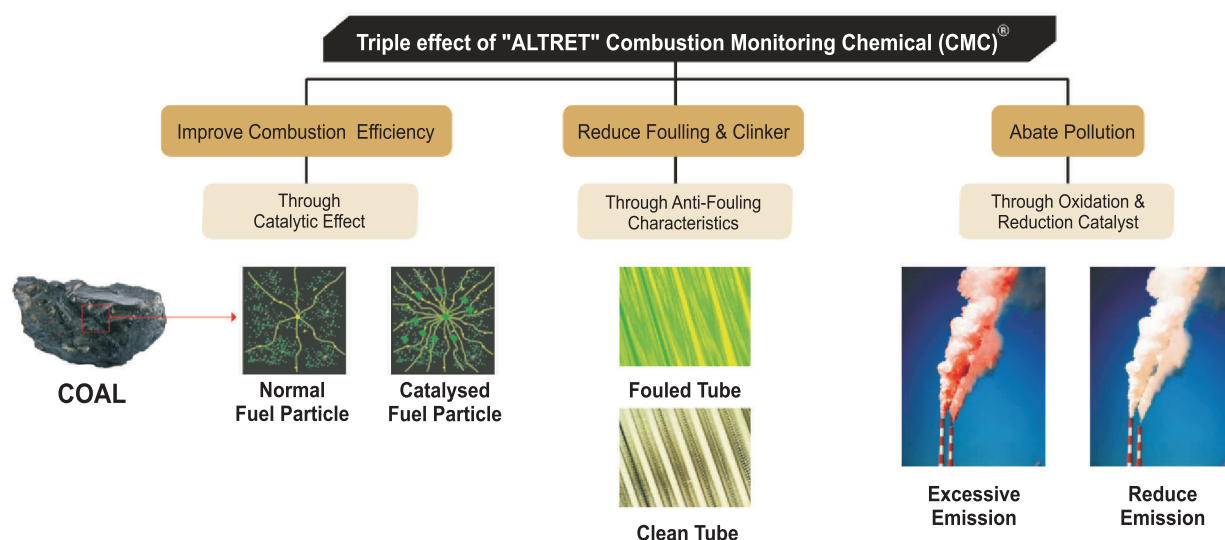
Triple effect of "ALTRET" Combustion Monitoring Chemical (CMC)®

Improve Combustion Efficiency

Through Catalytic Effect

Reduce Foulling & Clinker

Through Anti-Fouling Characteristics

Abate Pollution

Through Oxidation & Reduction Catalyst

COAL

Normal Fuel Particle

Catalysed Fuel Particle

Fouled Tube

Clean Tube

Excessive Emission

Reduce Emission